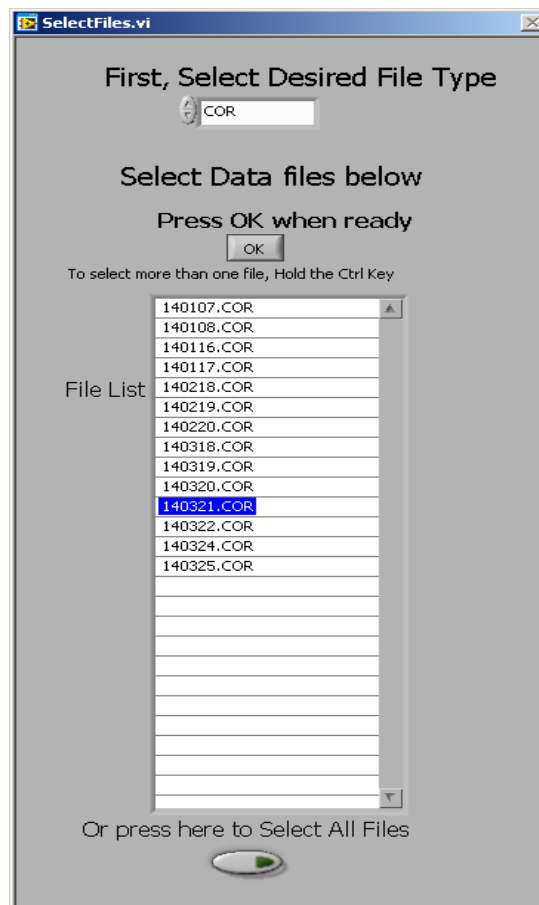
SelectFiles.vi

First, Select Desired File Type

COR

Select Data files below

Press OK when ready

OK

To select more than one file, Hold the Ctrl Key

File List

140107.COR
140108.COR
140116.COR
140117.COR
140218.COR
140219.COR
140220.COR
140318.COR
140319.COR
140320.COR
140321.COR
140322.COR
140324.COR
140325.COR

Or press here to Select All Files